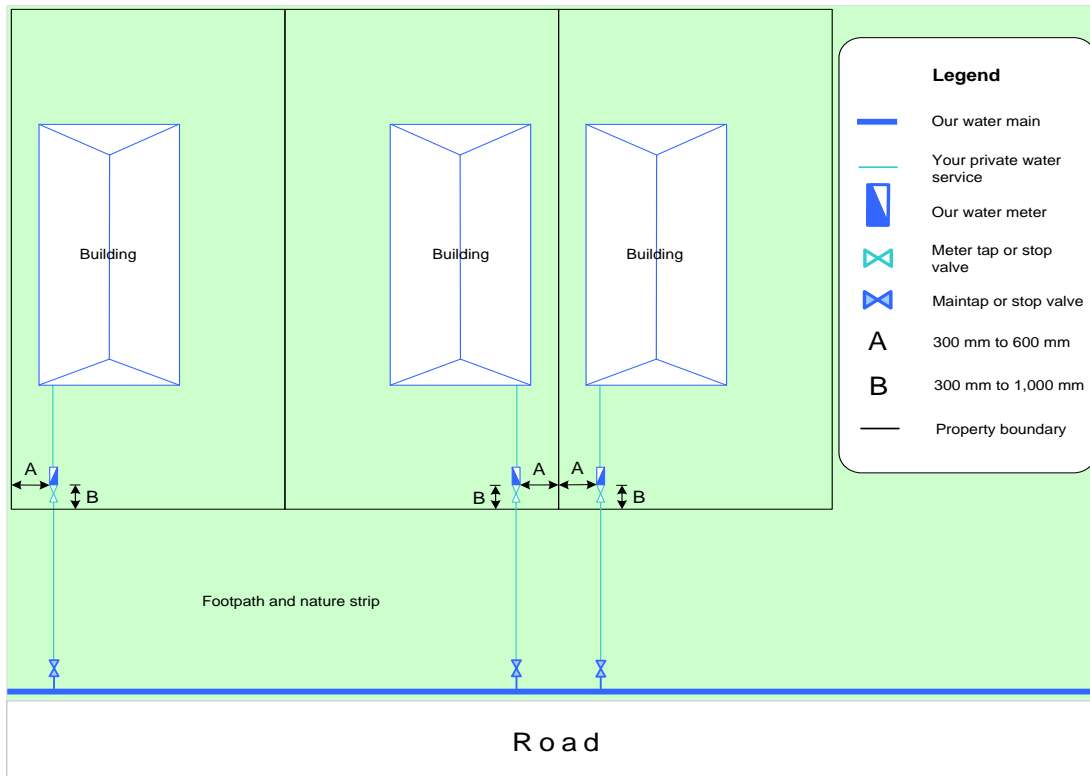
Building

Building

Building

A

B

B

A

A

B

Legend

Our water main

Your private water service

Our water meter

Meter tap or stop valve

Maintap or stop valve

A 300 mm to 600 mm

B 300 mm to 1,000 mm

Property boundary

Footpath and nature strip

Road